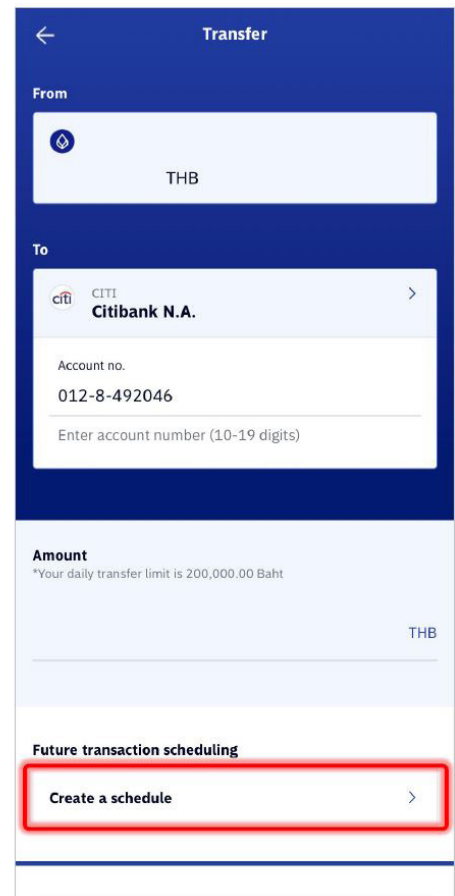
Transfer

From

THB

To

citi CITI
Citibank N.A.

Account no.
012-8-492046
Enter account number (10-19 digits)

Amount
*Your daily transfer limit is 200,000.00 Baht

THB

Future transaction scheduling

Create a schedule